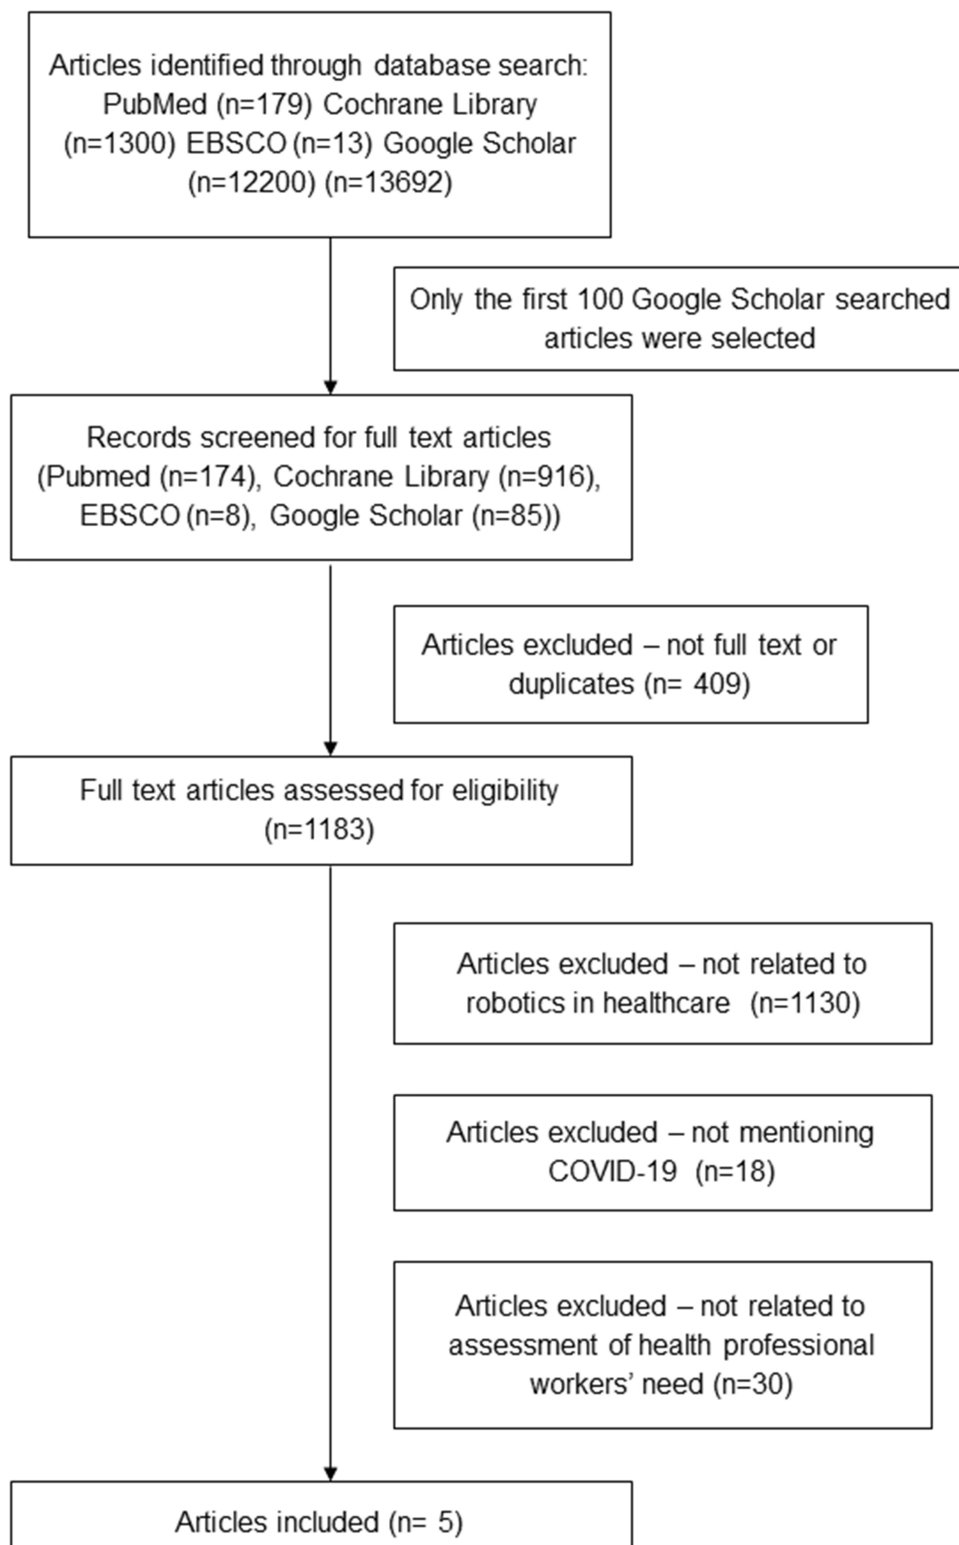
Articles identified through database search: PubMed (n=179) Cochrane Library (n=1300) EBSCO (n=13) Google Scholar (n=12200) (n=13692)

Only the first 100 Google Scholar searched articles were selected

Records screened for full text articles (Pubmed (n=174), Cochrane Library (n=916), EBSCO (n=8), Google Scholar (n=85))

Articles excluded – not full text or duplicates (n= 409)

Full text articles assessed for eligibility (n=1183)

Articles excluded – not related to robotics in healthcare (n=1130)

Articles excluded – not mentioning COVID-19 (n=18)

Articles excluded – not related to assessment of health professional workers' need (n=30)

Articles included (n= 5)